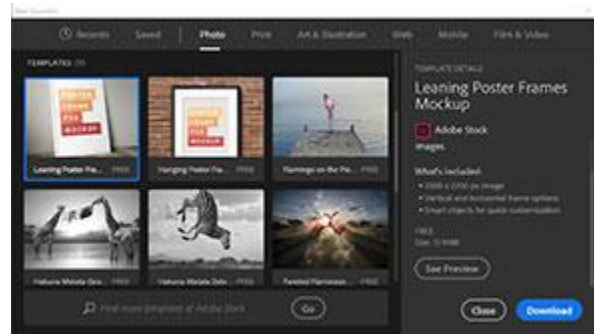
New Document

Recents Saved Photo Print Art & Illustration Web Mobile Film & Video

TEMPLATES (9)

Leaning Poster Fra... FREE

Hanging Poster Fra... FREE

Flamingo on the Pi... FREE

Hakuna Matata Gira... FREE

Hakuna Matata Zebr... FREE

Twisted Flamingos ... FREE

Find more templates on Adobe Stock

Go

TEMPLATE DETAILS

Leaning Poster Frames Mockup

Adobe Stock

Images

What's included:
• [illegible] image
• Vertical and horizontal frame options
• Smart objects for quick customization

FREE
Size: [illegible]

See Preview

Close

Download